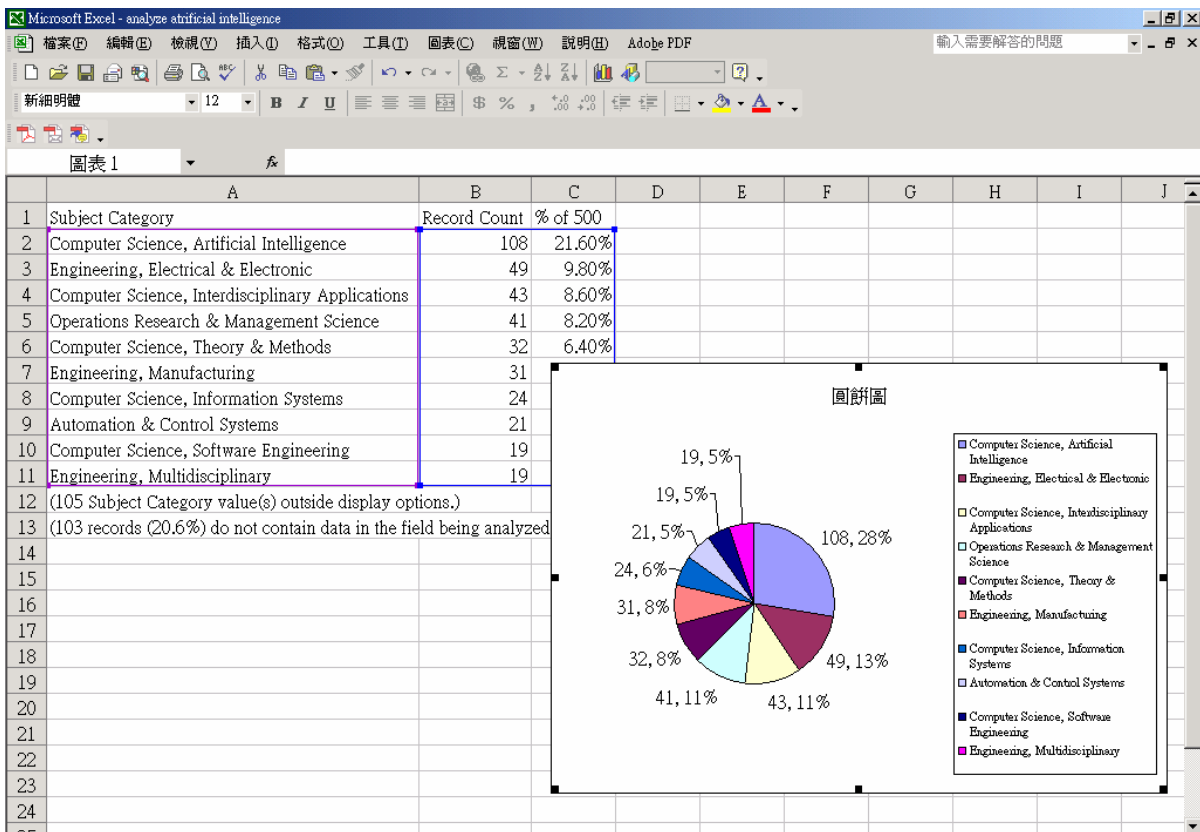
Microsoft Excel - analyze atrificial intelligence

檔案(F) 編輯(E) 檢視(V) 插入(I) 格式(O) 工具(T) 圖表(C) 視窗(W) 說明(H) Adobe PDF

輸入需要解答的問題

新細明體 12 B I U $ % ,

圖表 1 fx

| | A | B | C | D | E | F | G | H | I | J |
|---|---|---|---|---|---|---|---|---|---|---|
| 1 | Subject Category | Record Count | % of 500 | | | | | | | |
| 2 | Computer Science, Artificial Intelligence | 108 | 21.60% | | | | | | | |
| 3 | Engineering, Electrical & Electronic | 49 | 9.80% | | | | | | | |
| 4 | Computer Science, Interdisciplinary Applications | 43 | 8.60% | | | | | | | |
| 5 | Operations Research & Management Science | 41 | 8.20% | | | | | | | |
| 6 | Computer Science, Theory & Methods | 32 | 6.40% | | | | | | | |
| 7 | Engineering, Manufacturing | 31 | | | | | | | | |
| 8 | Computer Science, Information Systems | 24 | | | | | | | | |
| 9 | Automation & Control Systems | 21 | | | | | | | | |
| 10 | Computer Science, Software Engineering | 19 | | | | | | | | |
| 11 | Engineering, Multidisciplinary | 19 | | | | | | | | |
| 12 | (105 Subject Category value(s) outside display options.) | | | | | | | | | |
| 13 | (103 records (20.6%) do not contain data in the field being analyzed | | | | | | | | | |
| 14 | | | | | | | | | | |
| 15 | | | | | | | | | | |
| 16 | | | | | | | | | | |
| 17 | | | | | | | | | | |
| 18 | | | | | | | | | | |
| 19 | | | | | | | | | | |
| 20 | | | | | | | | | | |
| 21 | | | | | | | | | | |
| 22 | | | | | | | | | | |
| 23 | | | | | | | | | | |
| 24 | | | | | | | | | | |

圓餅圖

19, 5%
19, 5%
21, 5%
24, 6%
31, 8%
32, 8%
41, 11%
43, 11%
49, 13%
108, 28%

Computer Science, Artificial Intelligence
Engineering, Electrical & Electronic
Computer Science, Interdisciplinary Applications
Operations Research & Management Science
Computer Science, Theory & Methods
Engineering, Manufacturing
Computer Science, Information Systems
Automation & Control Systems
Computer Science, Software Engineering
Engineering, Multidisciplinary